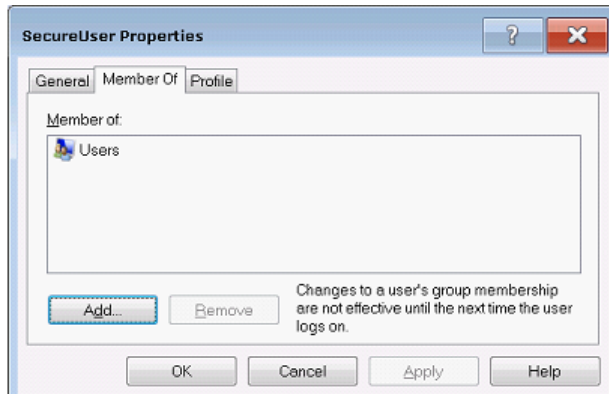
SecureUser Properties

?

X

General

Member Of

Profile

Member of:

Users

Add...

Remove

Changes to a user's group membership are not effective until the next time the user logs on.

OK

Cancel

Apply

Help